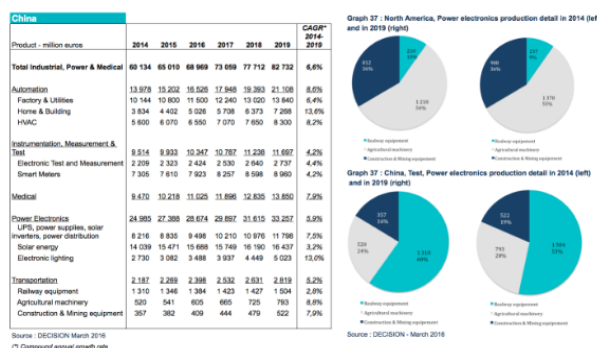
China

| Product - million euros | 2014 | 2015 | 2016 | 2017 | 2018 | 2019 | CAGR* 2014-2019 |
|---|---|---|---|---|---|---|---|
| Total Industrial, Power & Medical | 60 134 | 65 010 | 68 969 | 73 059 | 77 712 | 82 732 | 6,6% |
| Automation | 13 978 | 15 202 | 16 526 | 17 948 | 19 363 | 21 108 | 8,6% |
| Factory & Utilities | 10 144 | 10 800 | 11 500 | 12 240 | 13 020 | 13 840 | 6,4% |
| Home & Building | 3 834 | 4 402 | 5 026 | 5 708 | 6 373 | 7 268 | 13,6% |
| HVAC | 5 600 | 6 070 | 6 550 | 7 070 | 7 650 | 8 300 | 8,2% |
| Instrumentation, Measurement & Test | 9 514 | 9 933 | 10 347 | 10 767 | 11 238 | 11 697 | 4,2% |
| Electronic Test and Measurement | 2 209 | 2 323 | 2 424 | 2 530 | 2 640 | 2 737 | 4,4% |
| Smart Meters | 7 305 | 7 610 | 7 923 | 8 257 | 8 598 | 8 960 | 4,2% |
| Medical | 9 470 | 10 218 | 11 025 | 11 896 | 12 835 | 13 850 | 7,9% |
| Power Electronics | 24 985 | 27 388 | 28 674 | 29 897 | 31 615 | 33 257 | 5,9% |
| UPS, power supplies, solar inverters, power distribution | 8 216 | 8 835 | 9 498 | 10 210 | 10 976 | 11 798 | 7,5% |
| Solar energy | 14 039 | 15 471 | 15 688 | 15 749 | 16 190 | 16 437 | 3,2% |
| Electronic lighting | 2 730 | 3 082 | 3 488 | 3 937 | 4 449 | 5 023 | 13,0% |
| Transportation | 2 187 | 2 269 | 2 398 | 2 532 | 2 631 | 2 819 | 5,2% |
| Railway equipment | 1 310 | 1 346 | 1 384 | 1 423 | 1 427 | 1 504 | 2,8% |
| Agricultural machinery | 520 | 541 | 605 | 665 | 725 | 793 | 8,8% |
| Construction & Mining equipment | 357 | 382 | 409 | 444 | 479 | 522 | 7,9% |

Source : DECISION March 2016
(*) Compound annual growth rate

Graph 37 : North America, Power electronics production detail in 2014 (left and in 2019 (right)

229 10%
812 36%
1 239 54%
237 9%
980 36%
1 370 55%

Railway equipment
Agricultural machinery
Construction & Mining equipment

Graph 37 : China, Test, Power electronics production detail in 2014 (left and in 2019 (right)

357 16%
520 24%
1 310 60%
522 19%
793 28%
1 504 53%

Railway equipment
Agricultural machinery
Construction & Mining equipment

Source : DECISION - March 2016